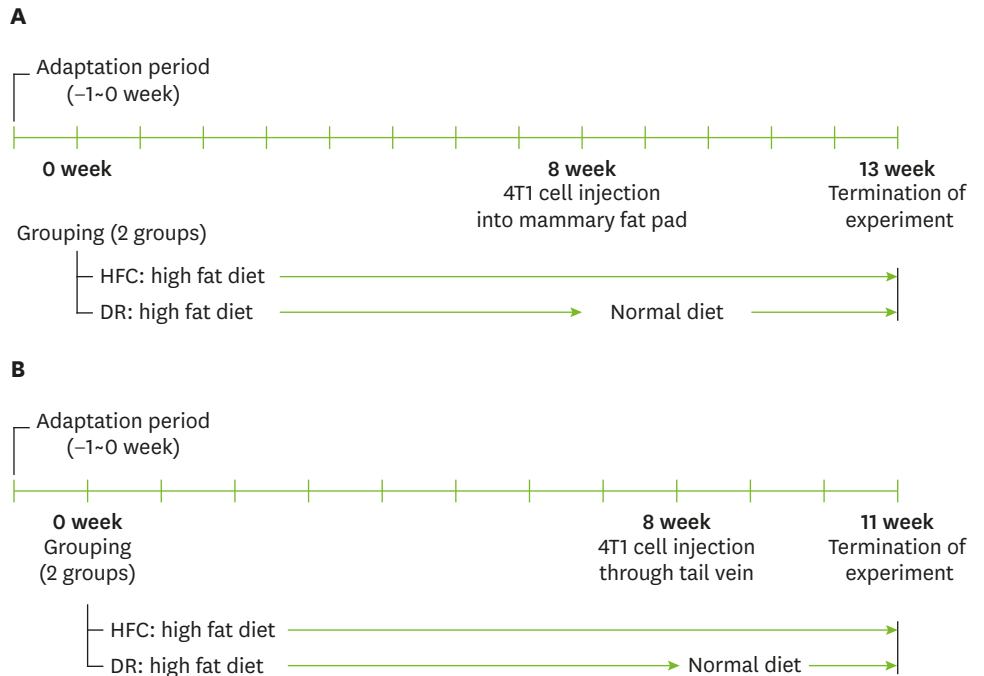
A

Adaptation period
(−1~0 week)

0 week

8 week
4T1 cell injection
into mammary fat pad

13 week
Termination of
experiment

Grouping (2 groups)

HFC: high fat diet

DR: high fat diet

Normal diet

B

Adaptation period
(−1~0 week)

0 week
Grouping
(2 groups)

8 week
4T1 cell injection
through tail vein

11 week
Termination of
experiment

HFC: high fat diet

DR: high fat diet

Normal diet